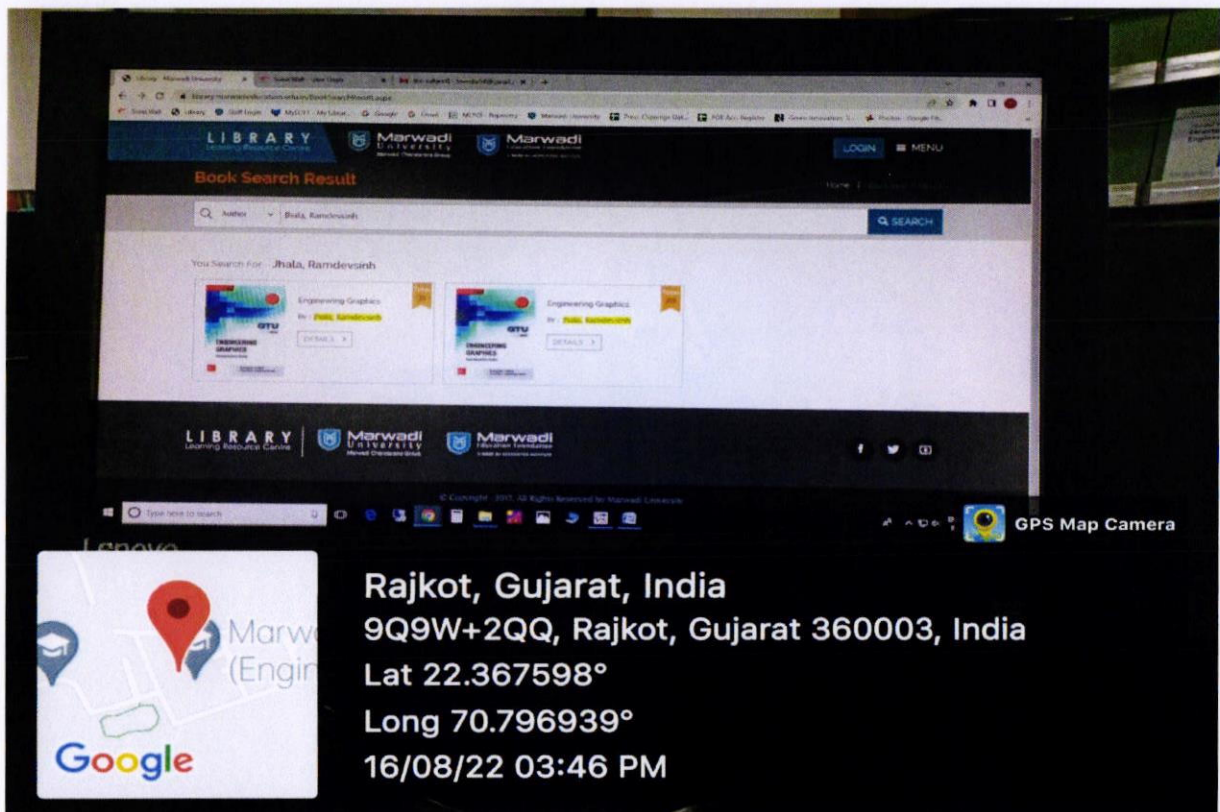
LIBRARY
Learning Resource Centre

Marwadi University

Marwadi Education Foundation

LOGIN

MENU

Book Search Result

Home

Author

Jhala, Ramdevsinh

SEARCH

You Search For : Jhala, Ramdevsinh

Engineering Graphics

By : Jhala, Ramdevsinh

DETAILS

Engineering Graphics

By : Jhala, Ramdevsinh

DETAILS

LIBRARY
Learning Resource Centre

Marwadi University

Marwadi Education Foundation

© Copyright 2017. All Rights Reserved to Marwadi University

Type here to search

GPS Map Camera

Lenovo

Marw
(Engin

Google

Rajkot, Gujarat, India
9Q9W+2QQ, Rajkot, Gujarat 360003, India
Lat 22.367598°
Long 70.796939°
16/08/22 03:46 PM